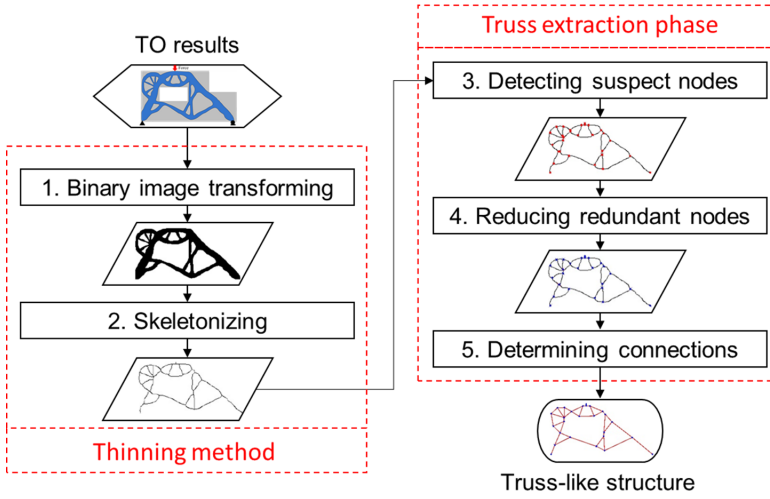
TO results

1. Binary image transforming

2. Skeletonizing

Thinning method

Truss extraction phase

3. Detecting suspect nodes

4. Reducing redundant nodes

5. Determining connections

Truss-like structure